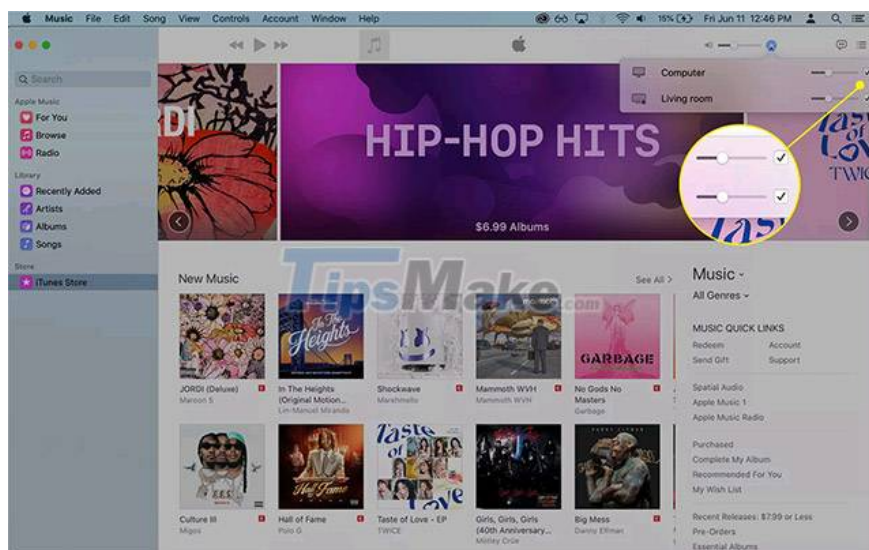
Music File Edit Song View Controls Account Window Help

15% Fri Jun 11 12:46 PM

Q Search

Apple Music

For You

Browse

Radio

Library

Recently Added

Artists

Albums

Songs

Store

iTunes Store

Computer

Living room

RDI

HIP-HOP HITS

$6.99 Albums

Taste of Love

TWIC

TipsMake.com

New Music

See All >

JORDI (Deluxe)
Maroon 5

In The Heights (Original Motion...
Lin-Manuel Miranda

Shockwave
Marshmello

Mammoth WVH
Mammoth WVH

No Gods No Masters
Garbage

GARBAGE

Culture III
Migos

Hall of Fame
Polo G

Taste of Love - EP
TWICE

Girls, Girls, Girls (40th Anniversary...
Mötley Crüe

Big Mess
Danny Elfman

Music ⌄

All Genres ⌄

MUSIC QUICK LINKS

Redeem

Account

Send Gift

Support

Spatial Audio

Apple Music 1

Apple Music Radio

Purchased

Complete My Album

Recommended For You

My Wish List

Recent Releases: $7.99 or Less

Pre-Orders

Essential Albums